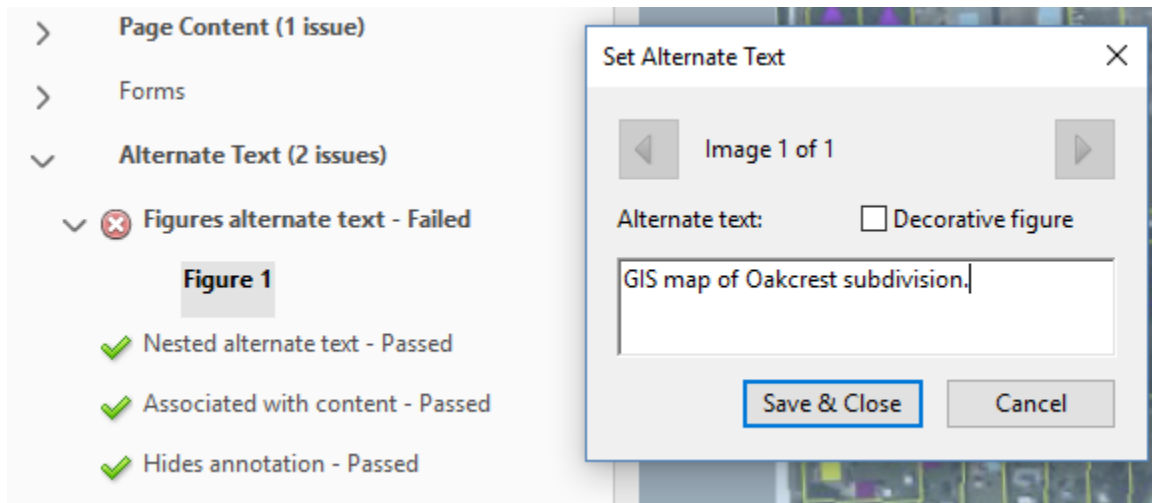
Page Content (1 issue)

Forms

Alternate Text (2 issues)

Figures alternate text - Failed

Figure 1

Nested alternate text - Passed

Associated with content - Passed

Hides annotation - Passed

Set Alternate Text

×

Image 1 of 1

Alternate text:

Decorative figure

GIS map of Oakcrest subdivision.

Save & Close

Cancel